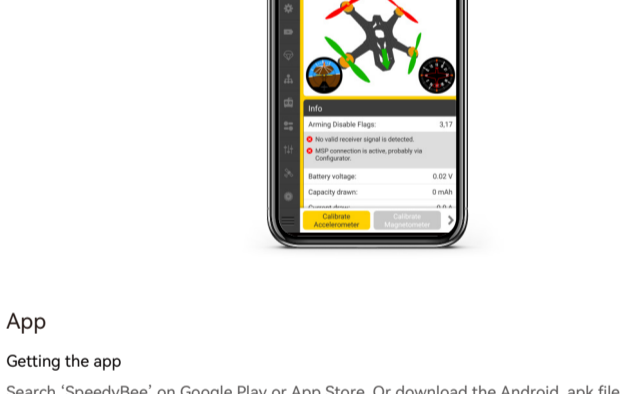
Info

Arming Disable Flags: 3,17

No valid receiver signal is detected.

MSP connection is active, probably via Configurator.

Battery voltage: 0.02 V

Capacity drawn: 0 mAh

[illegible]

Calibrate Accelerometer

Calibrate Magnetometer

App

Getting the app

Search 'SpeedyBee' on Google Play or App Store. Or download the Android .apk file